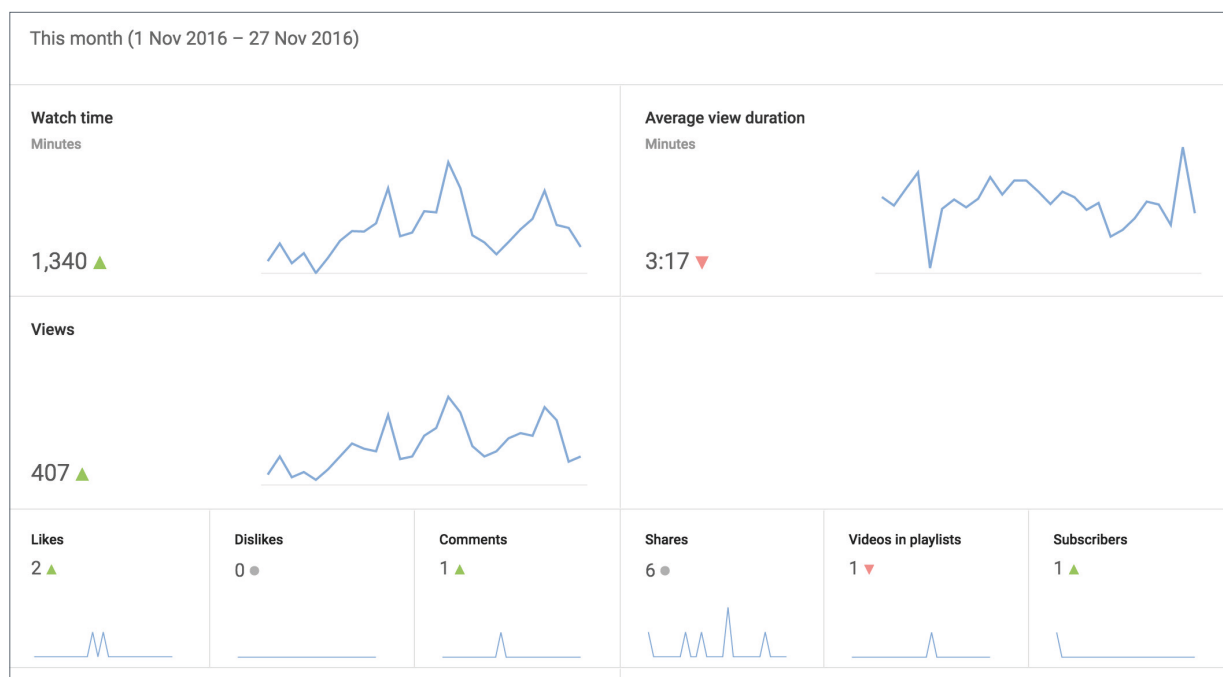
This month (1 Nov 2016 – 27 Nov 2016)

Watch time
Minutes
1,340 ▲

Average view duration
Minutes
3:17 ▼

Views
407 ▲

Likes
2 ▲

Dislikes
0 ●

Comments
1 ▲

Shares
6 ●

Videos in playlists
1 ▼

Subscribers
1 ▲